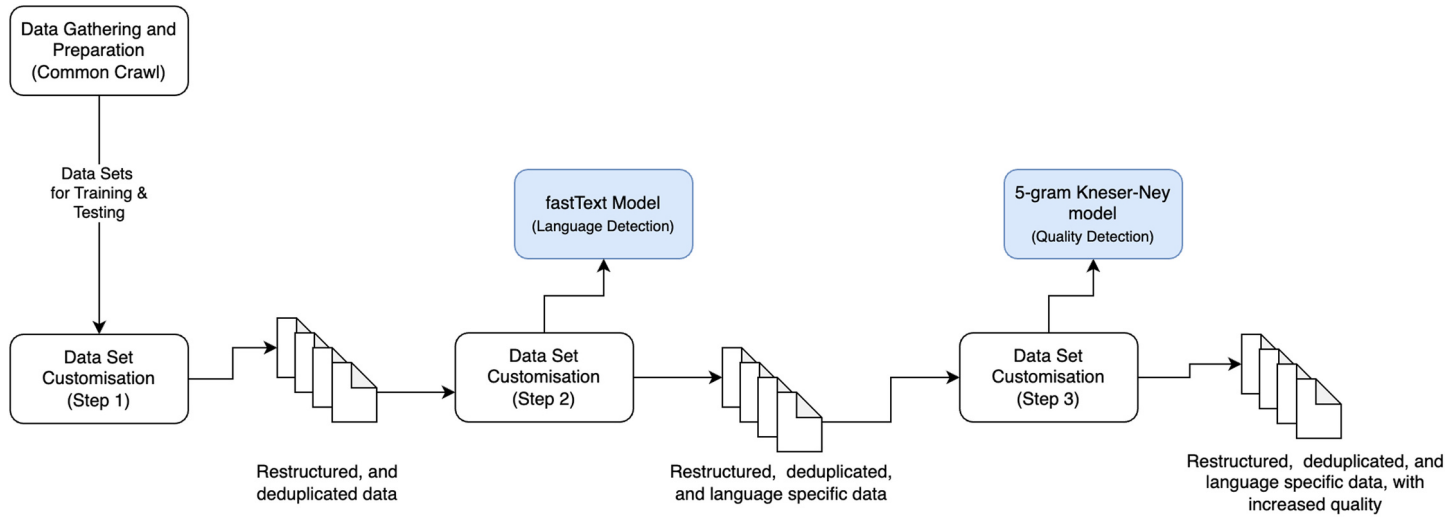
Data Gathering and Preparation (Common Crawl)

Data Sets for Training & Testing

Data Set Customisation (Step 1)

Restructured, and deduplicated data

fastText Model (Language Detection)

Data Set Customisation (Step 2)

Restructured, deduplicated, and language specific data

5-gram Kneser-Ney model (Quality Detection)

Data Set Customisation (Step 3)

Restructured, deduplicated, and language specific data, with increased quality